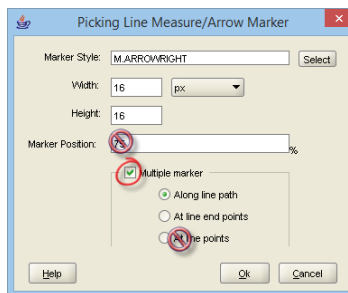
Picking Line Measure/Arrow Marker

Marker Style: M.ARROWRIGHT Select

Width: 16 px

Height: 16

Marker Position: 75 %

Multiple marker

Along line path

At line end points

At line points

Help Ok Cancel